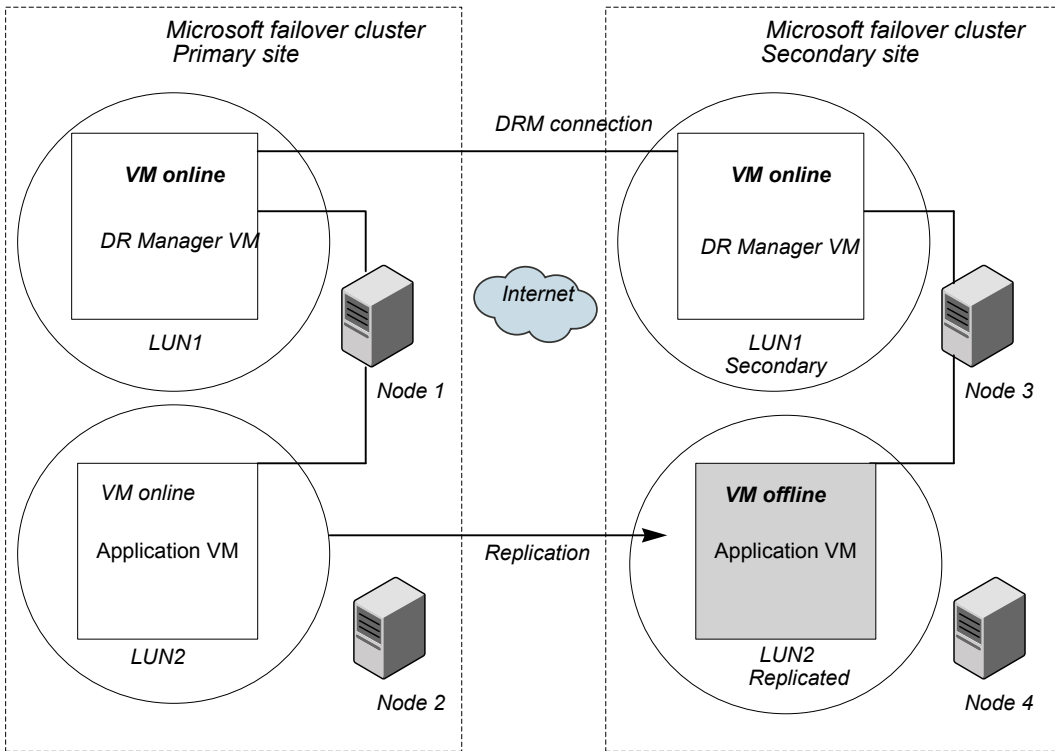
Microsoft failover cluster
Primary site

Microsoft failover cluster
Secondary site

DRM connection

VM online

DR Manager VM

LUN1

Internet

VM online

DR Manager VM

LUN1
Secondary

Node 1

Node 3

VM online

Application VM

Replication

VM offline

Application VM

LUN2

Node 2

LUN2
Replicated

Node 4